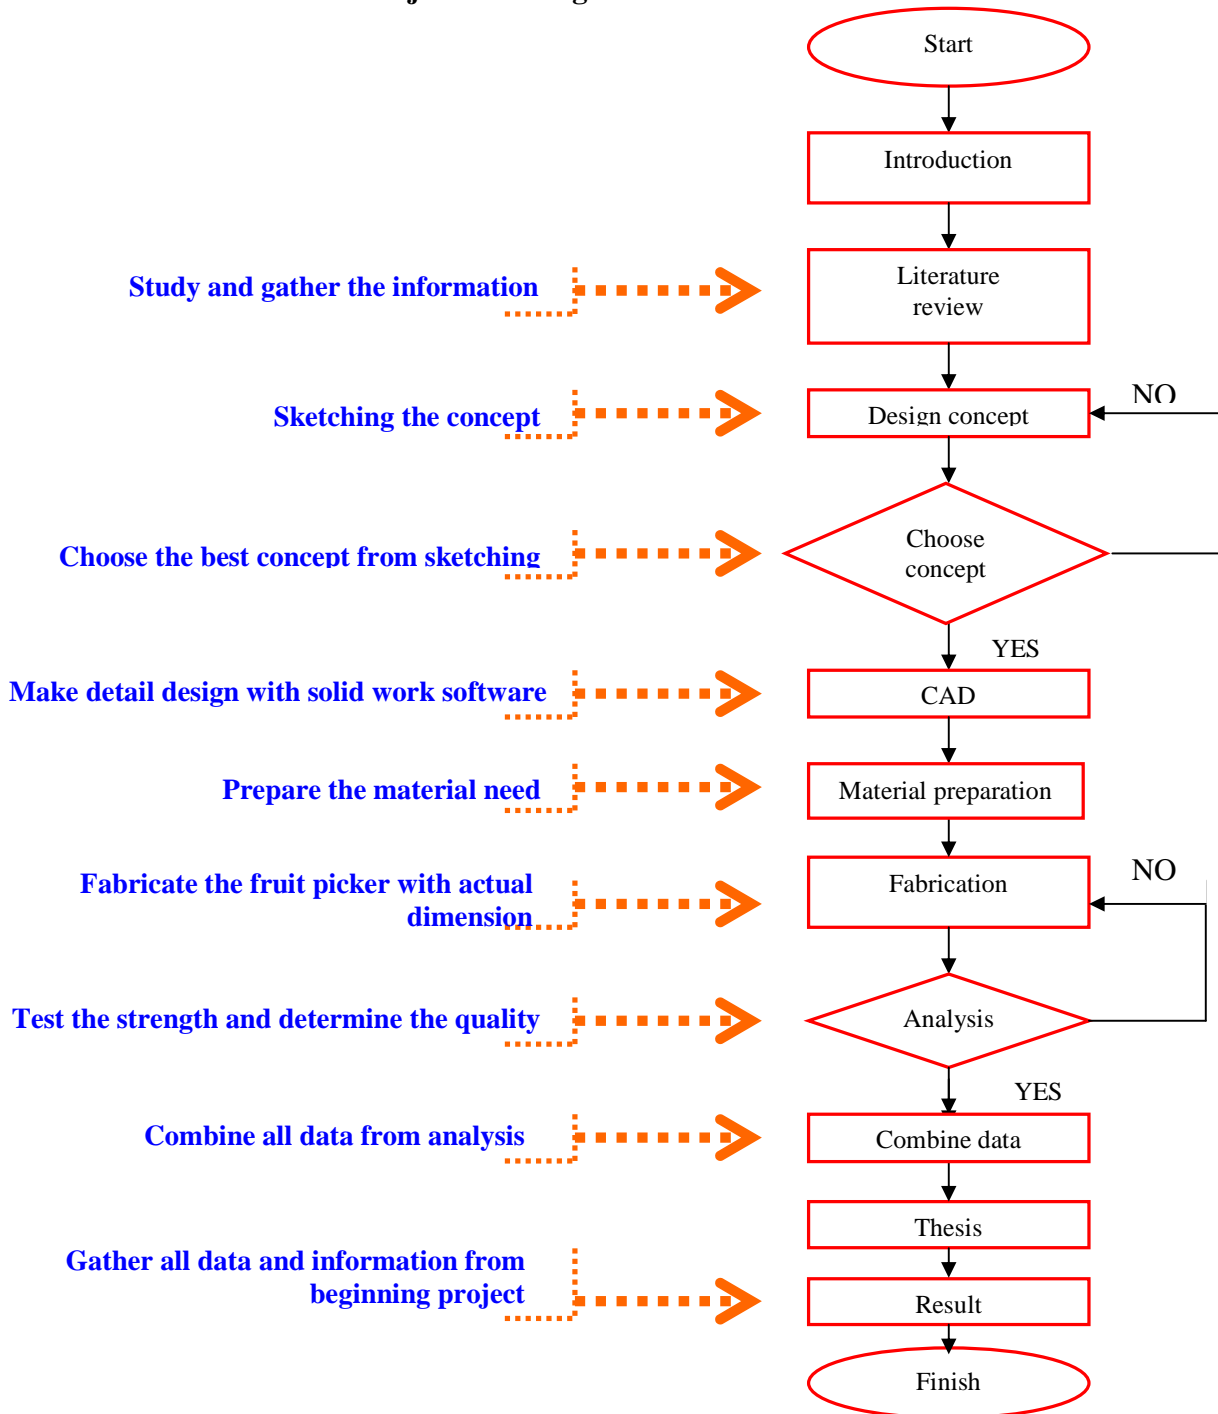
Start

Introduction

Study and gather the information

Literature review

Sketching the concept

Design concept

NO

Choose the best concept from sketching

Choose concept

YES

Make detail design with solid work software

CAD

Prepare the material need

Material preparation

Fabricate the fruit picker with actual dimension

Fabrication

NO

Test the strength and determine the quality

Analysis

YES

Combine all data from analysis

Combine data

Thesis

Gather all data and information from beginning project

Result

Finish